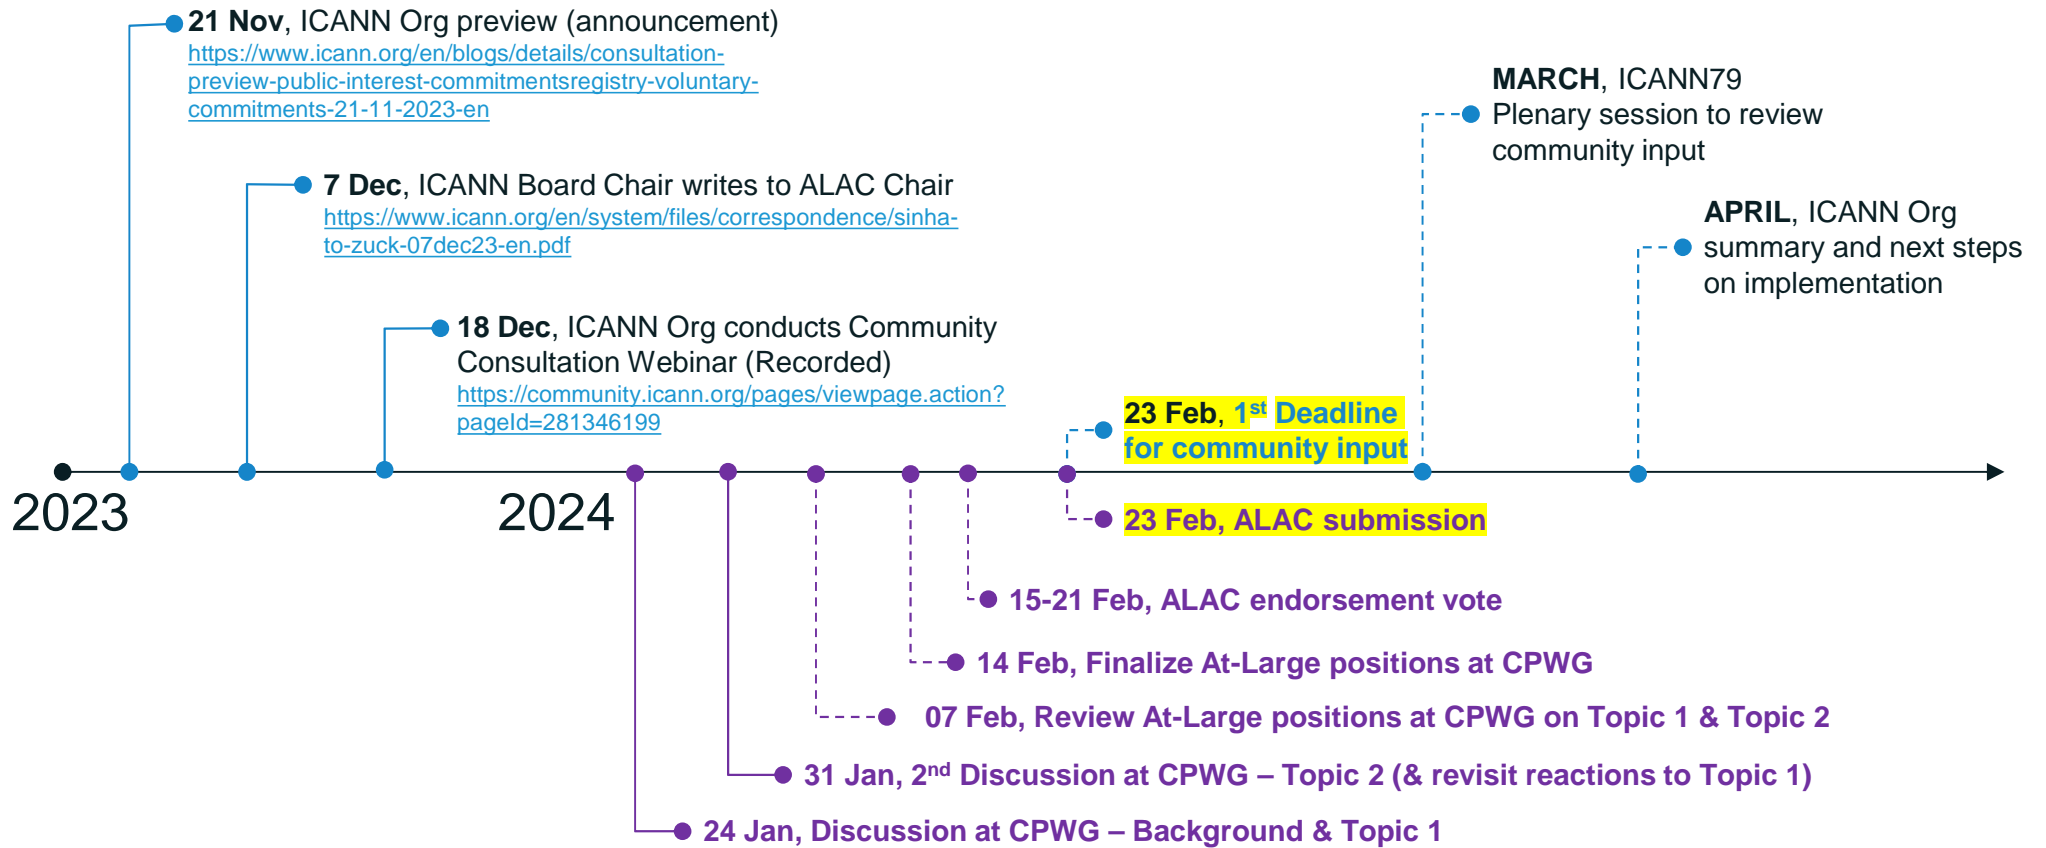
**21 Nov**, ICANN Org preview (announcement)
https://www.icann.org/en/blogs/details/consultation-preview-public-interest-commitmentsregistry-voluntary-commitments-21-11-2023-en

**7 Dec**, ICANN Board Chair writes to ALAC Chair
https://www.icann.org/en/system/files/correspondence/sinha-to-zuck-07dec23-en.pdf

**18 Dec**, ICANN Org conducts Community Consultation Webinar (Recorded)
https://community.icann.org/pages/viewpage.action?pageId=281346199

**MARCH**, ICANN79
Plenary session to review community input

**APRIL**, ICANN Org summary and next steps on implementation

**23 Feb**, 1$^{st}$ Deadline for community input

2023

2024

23 Feb, ALAC submission

15-21 Feb, ALAC endorsement vote

14 Feb, Finalize At-Large positions at CPWG

07 Feb, Review At-Large positions at CPWG on Topic 1 & Topic 2

31 Jan, 2$^{nd}$ Discussion at CPWG – Topic 2 (& revisit reactions to Topic 1)

24 Jan, Discussion at CPWG – Background & Topic 1